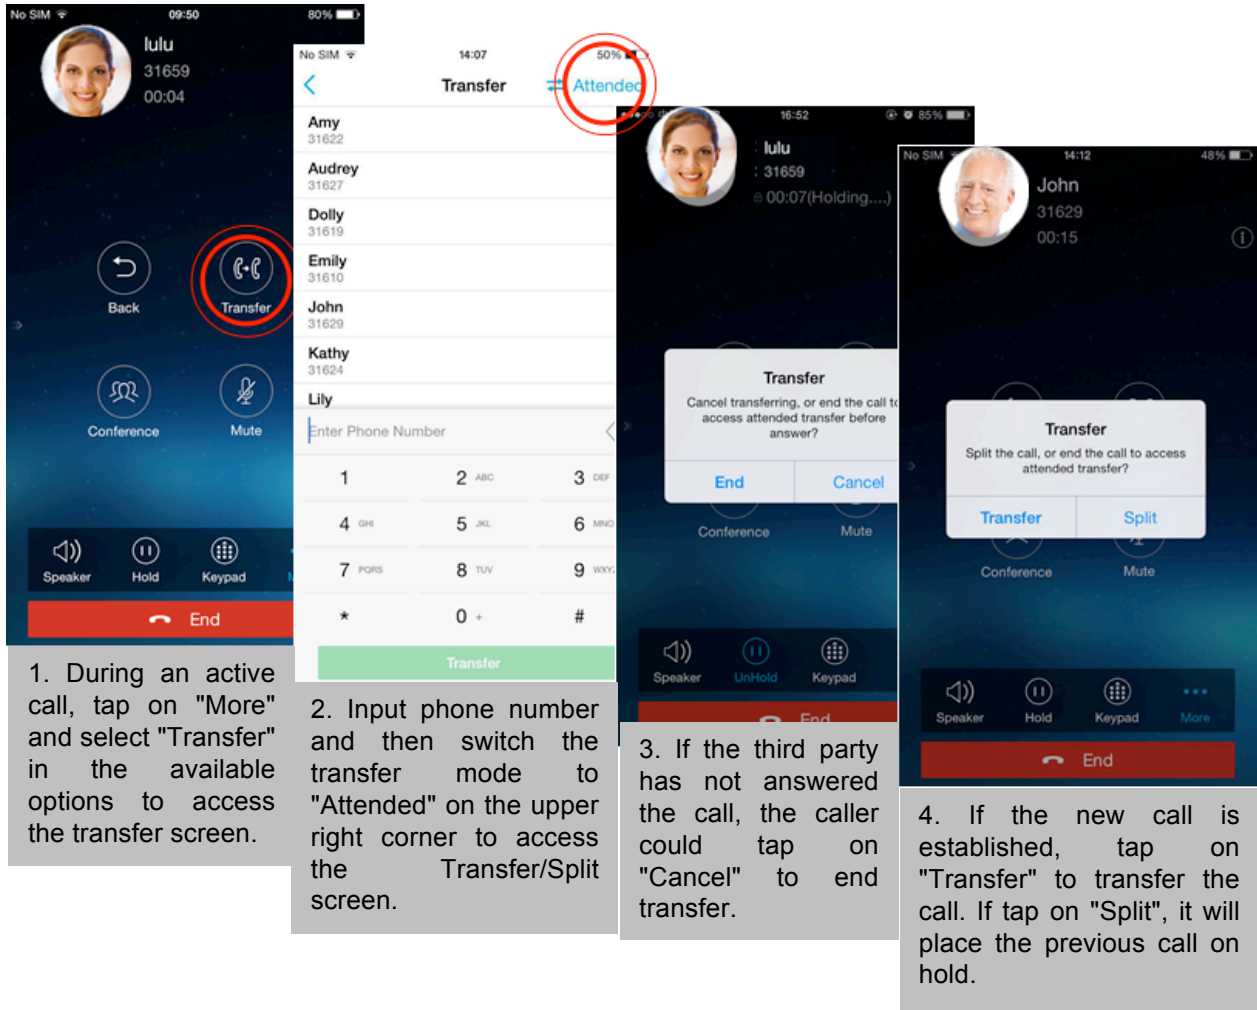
No SIM 09:50 80%

lulu
31659
00:04

Back
Transfer
Conference
Mute
Speaker
Hold
Keypad
End

1. During an active call, tap on "More" and select "Transfer" in the available options to access the transfer screen.

No SIM 14:07 50%
Transfer
Attended
Amy
31622
Audrey
31627
Dolly
31619
Emily
31610
John
31629
Kathy
31624
Lily
Enter Phone Number
1
2 ABC
3 DEF
4 GHI
5 JKL
6 MNO
7 PQRS
8 TUV
9 WXY
*
0 +
#
Transfer

2. Input phone number and then switch the transfer mode to "Attended" on the upper right corner to access the Transfer/Split screen.

16:52 85%
lulu
31659
00:07(Holding....)
Transfer
Cancel transferring, or end the call to access attended transfer before answer?
End
Cancel
Conference
Mute
Speaker
UnHold
Keypad
End

3. If the third party has not answered the call, the caller could tap on "Cancel" to end transfer.

No SIM 14:12 48%
John
31629
00:15
Transfer
Split the call, or end the call to access attended transfer?
Transfer
Split
Conference
Mute
Speaker
Hold
Keypad
More
End

4. If the new call is established, tap on "Transfer" to transfer the call. If tap on "Split", it will place the previous call on hold.